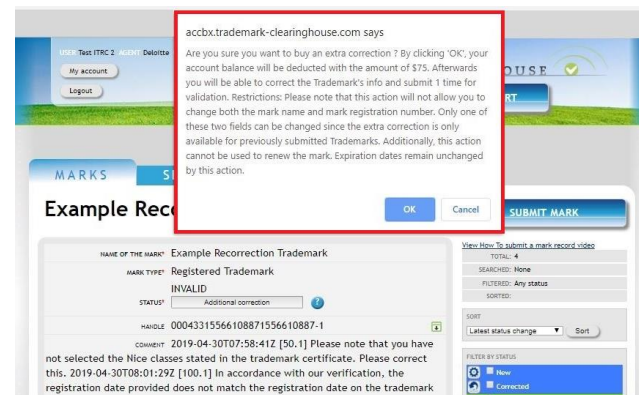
accbx.trademark-clearinghouse.com says

Are you sure you want to buy an extra correction ? By clicking 'OK', your account balance will be deducted with the amount of $75. Afterwards you will be able to correct the Trademark's info and submit 1 time for validation. Restrictions: Please note that this action will not allow you to change both the mark name and mark registration number. Only one of these two fields can be changed since the extra correction is only available for previously submitted Trademarks. Additionally, this action cannot be used to renew the mark. Expiration dates remain unchanged by this action.

OK

Cancel

USER Test ITRC 2 AGENT Deloitte

My account

Logout

OUSE

RT

MARKS

SI

Example Rec

SUBMIT MARK

NAME OF THE MARK* Example Recorrection Trademark

MARK TYPE* Registered Trademark

STATUS* INVALID

Additional correction

HANDLE 00043315566108871556610887-1

COMMENT 2019-04-30T07:58:41Z [50.1] Please note that you have not selected the Nice classes stated in the trademark certificate. Please correct this. 2019-04-30T08:01:29Z [100.1] In accordance with our verification, the registration date provided does not match the registration date on the trademark

View How To submit a mark record video

TOTAL: 4

SEARCHED: None

FILTERED: Any status

SORTED:

SORT

Latest status change

Sort

FILTER BY STATUS

New

Corrected